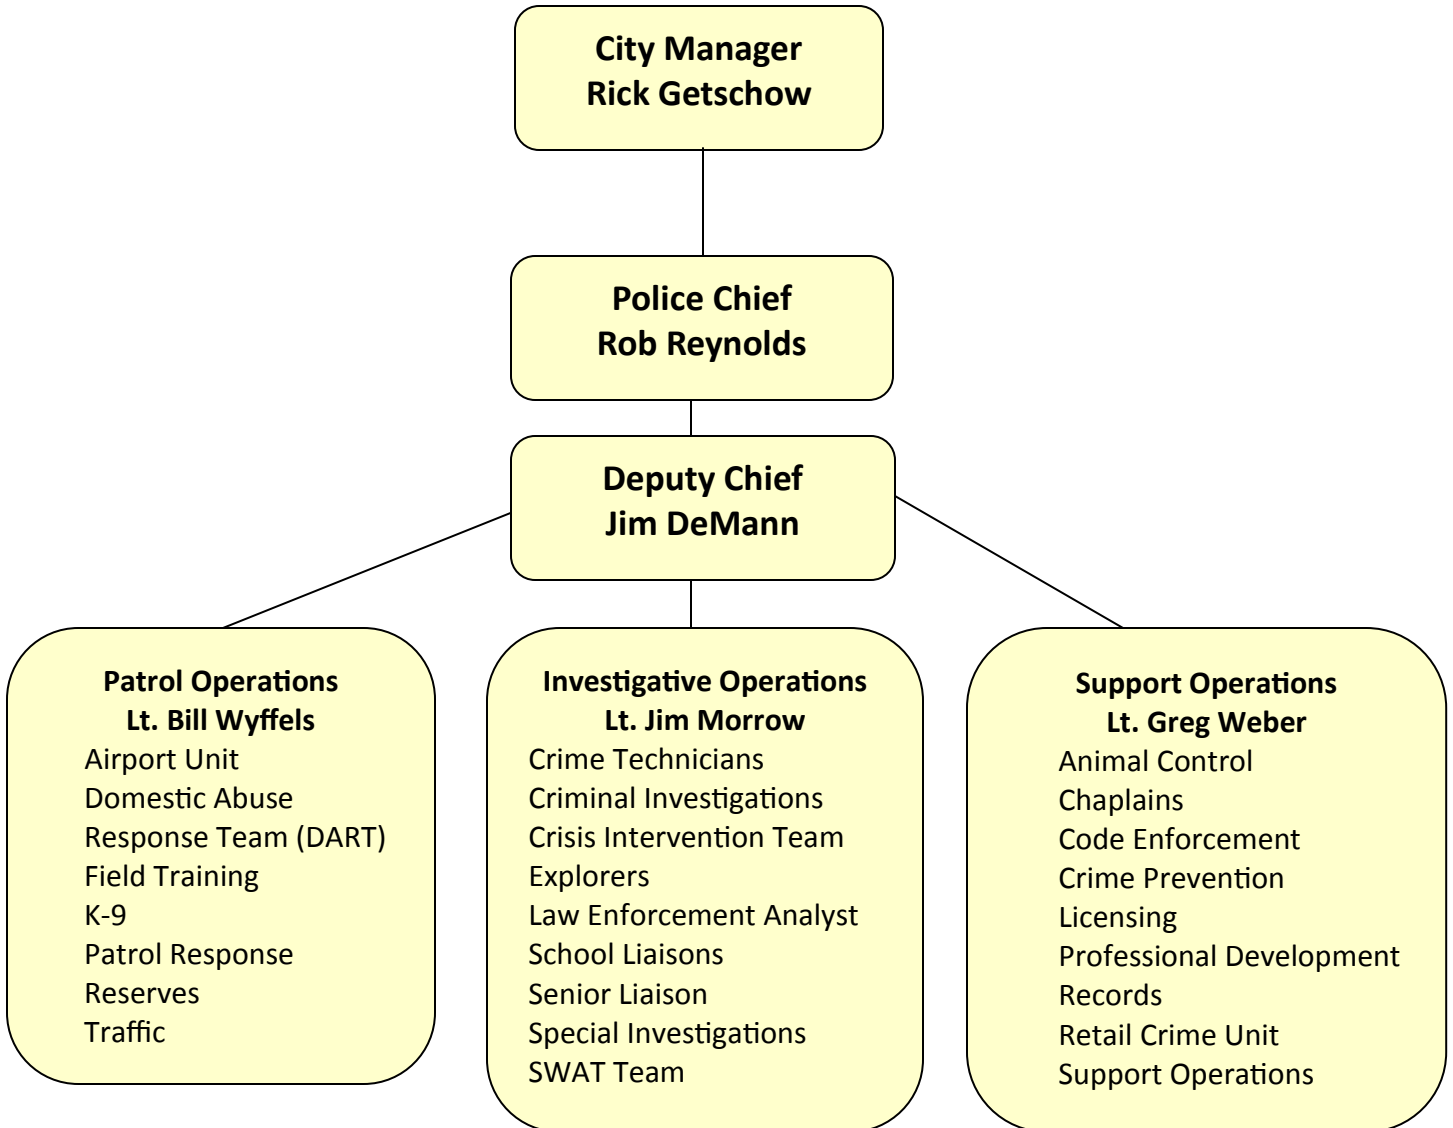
City Manager
Rick Getschow

Police Chief
Rob Reynolds

Deputy Chief
Jim DeMann

Patrol Operations
Lt. Bill Wyffels
Airport Unit
Domestic Abuse
Response Team (DART)
Field Training
K-9
Patrol Response
Reserves
Traffic

Investigative Operations
Lt. Jim Morrow
Crime Technicians
Criminal Investigations
Crisis Intervention Team
Explorers
Law Enforcement Analyst
School Liaisons
Senior Liaison
Special Investigations
SWAT Team

Support Operations
Lt. Greg Weber
Animal Control
Chaplains
Code Enforcement
Crime Prevention
Licensing
Professional Development
Records
Retail Crime Unit
Support Operations